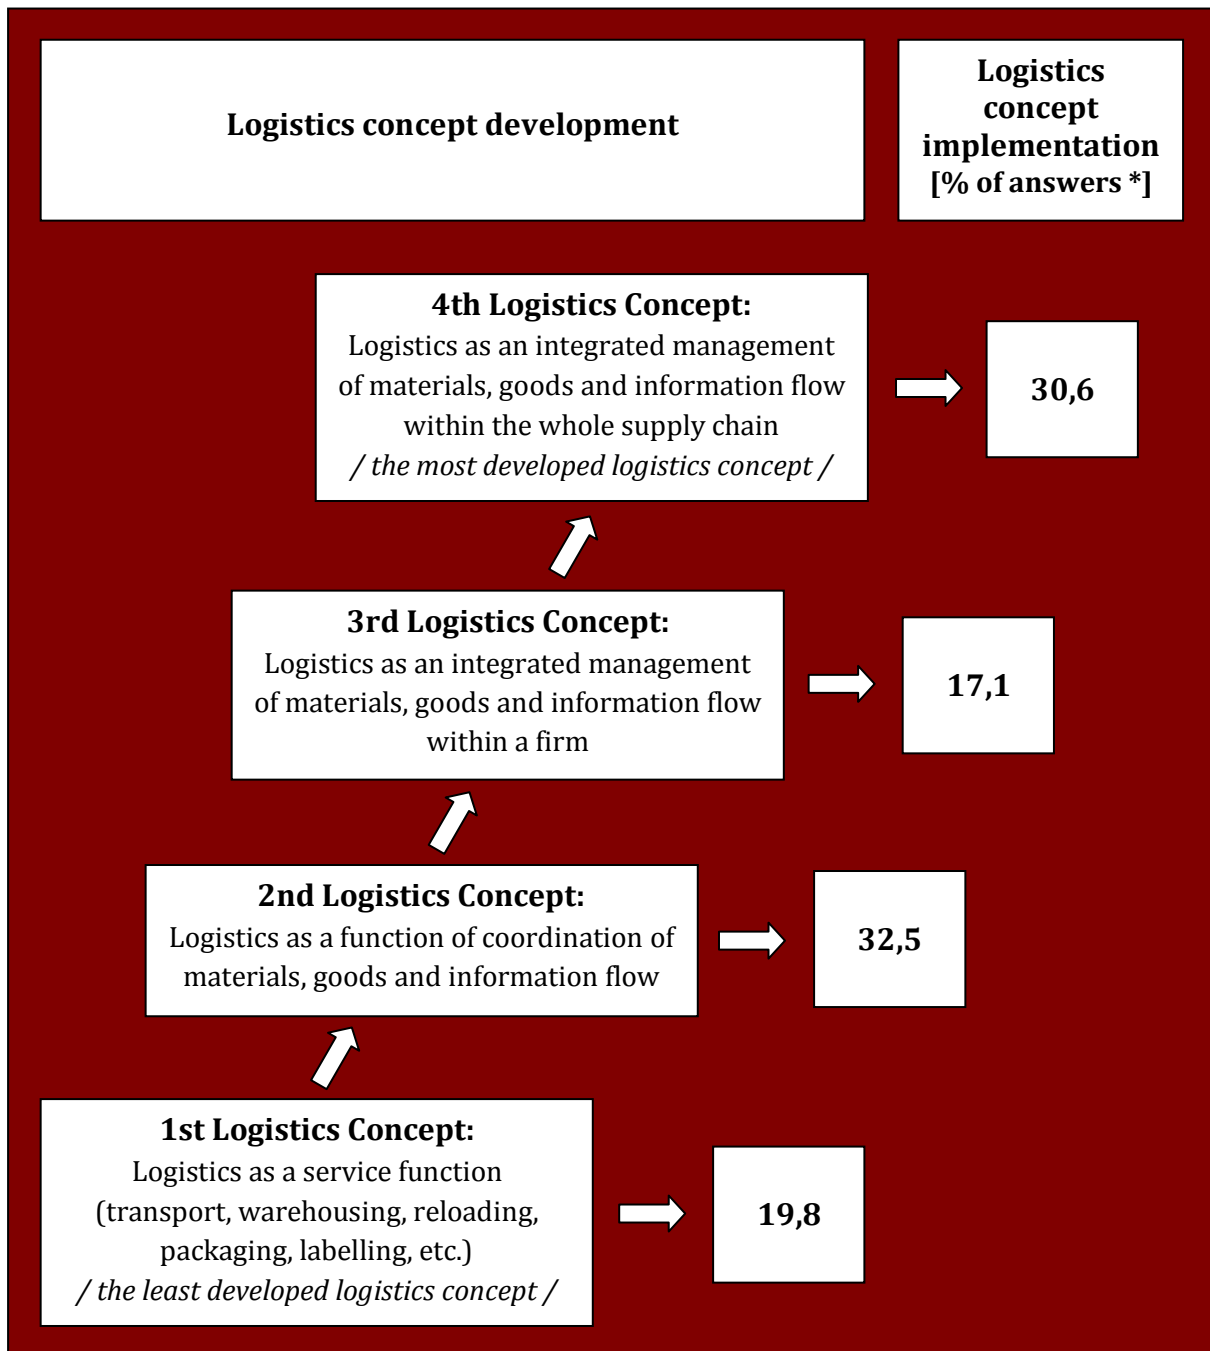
Logistics concept development

Logistics concept implementation [% of answers *]

4th Logistics Concept:
Logistics as an integrated management of materials, goods and information flow within the whole supply chain
/ the most developed logistics concept /

30,6

3rd Logistics Concept:
Logistics as an integrated management of materials, goods and information flow within a firm

17,1

2nd Logistics Concept:
Logistics as a function of coordination of materials, goods and information flow

32,5

1st Logistics Concept:
Logistics as a service function (transport, warehousing, reloading, packaging, labelling, etc.)
/ the least developed logistics concept /

19,8